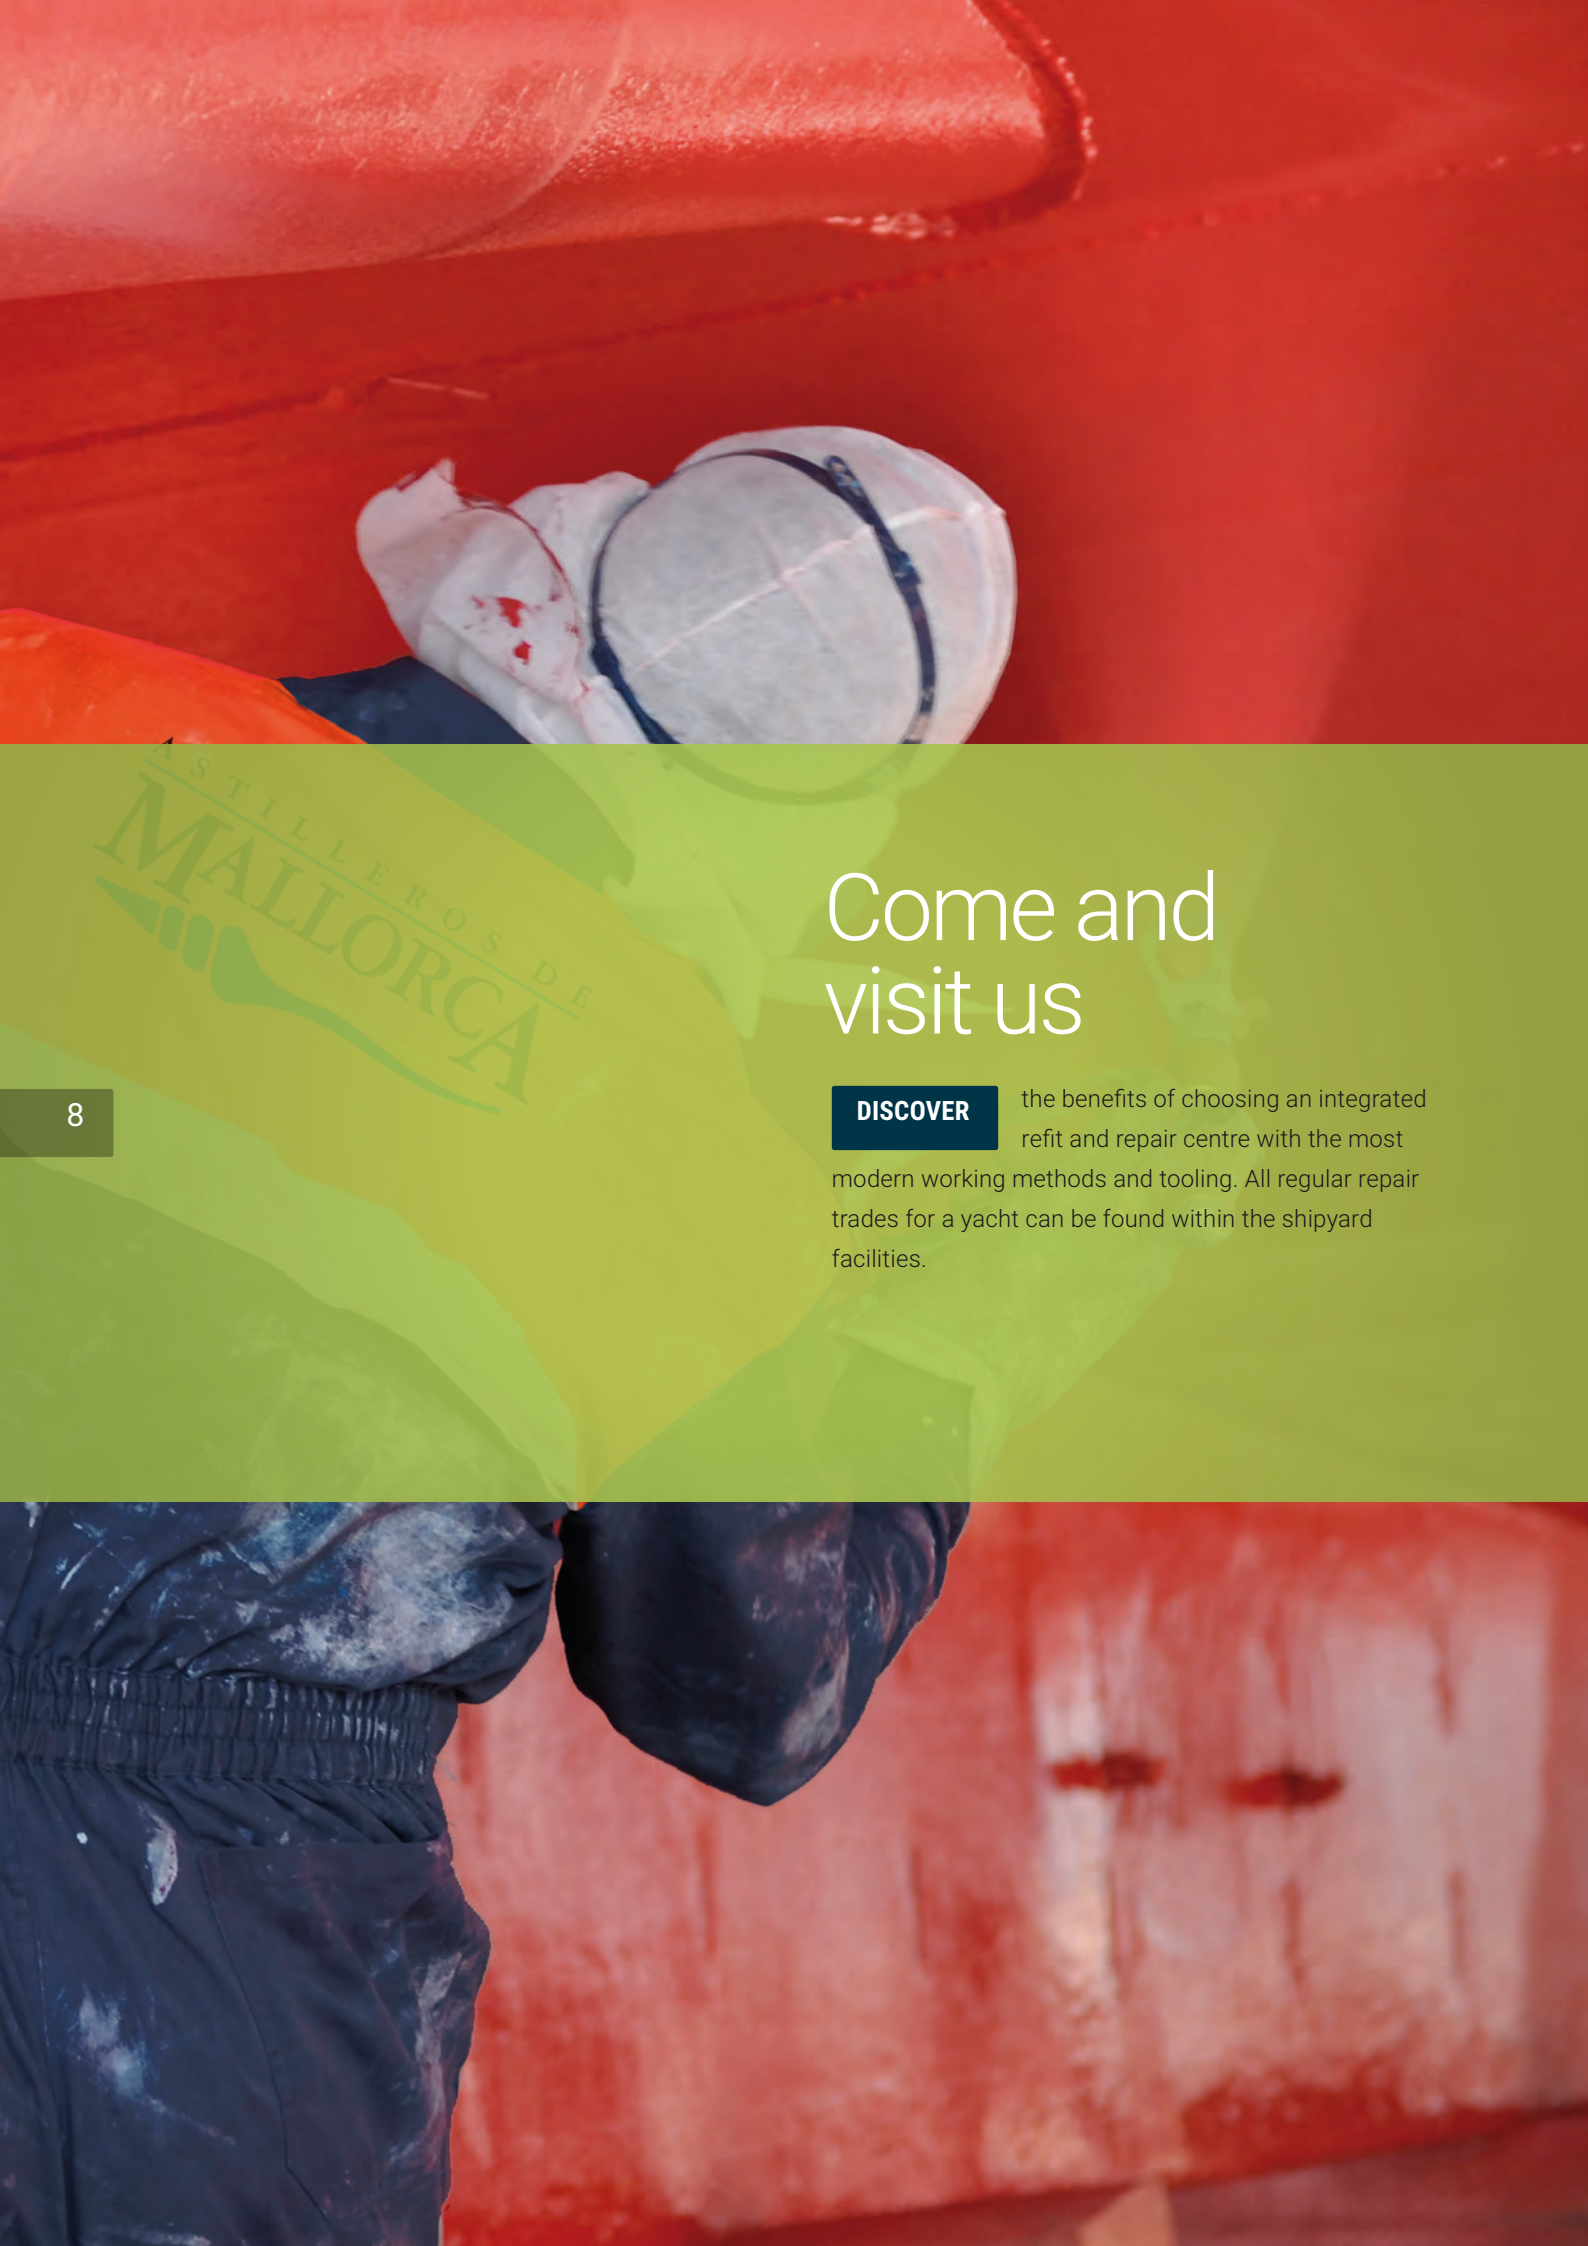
ASTILLEROS DE MALLORCA

8

Come and visit us

DISCOVER the benefits of choosing an integrated refit and repair centre with the most modern working methods and tooling. All regular repair trades for a yacht can be found within the shipyard facilities.